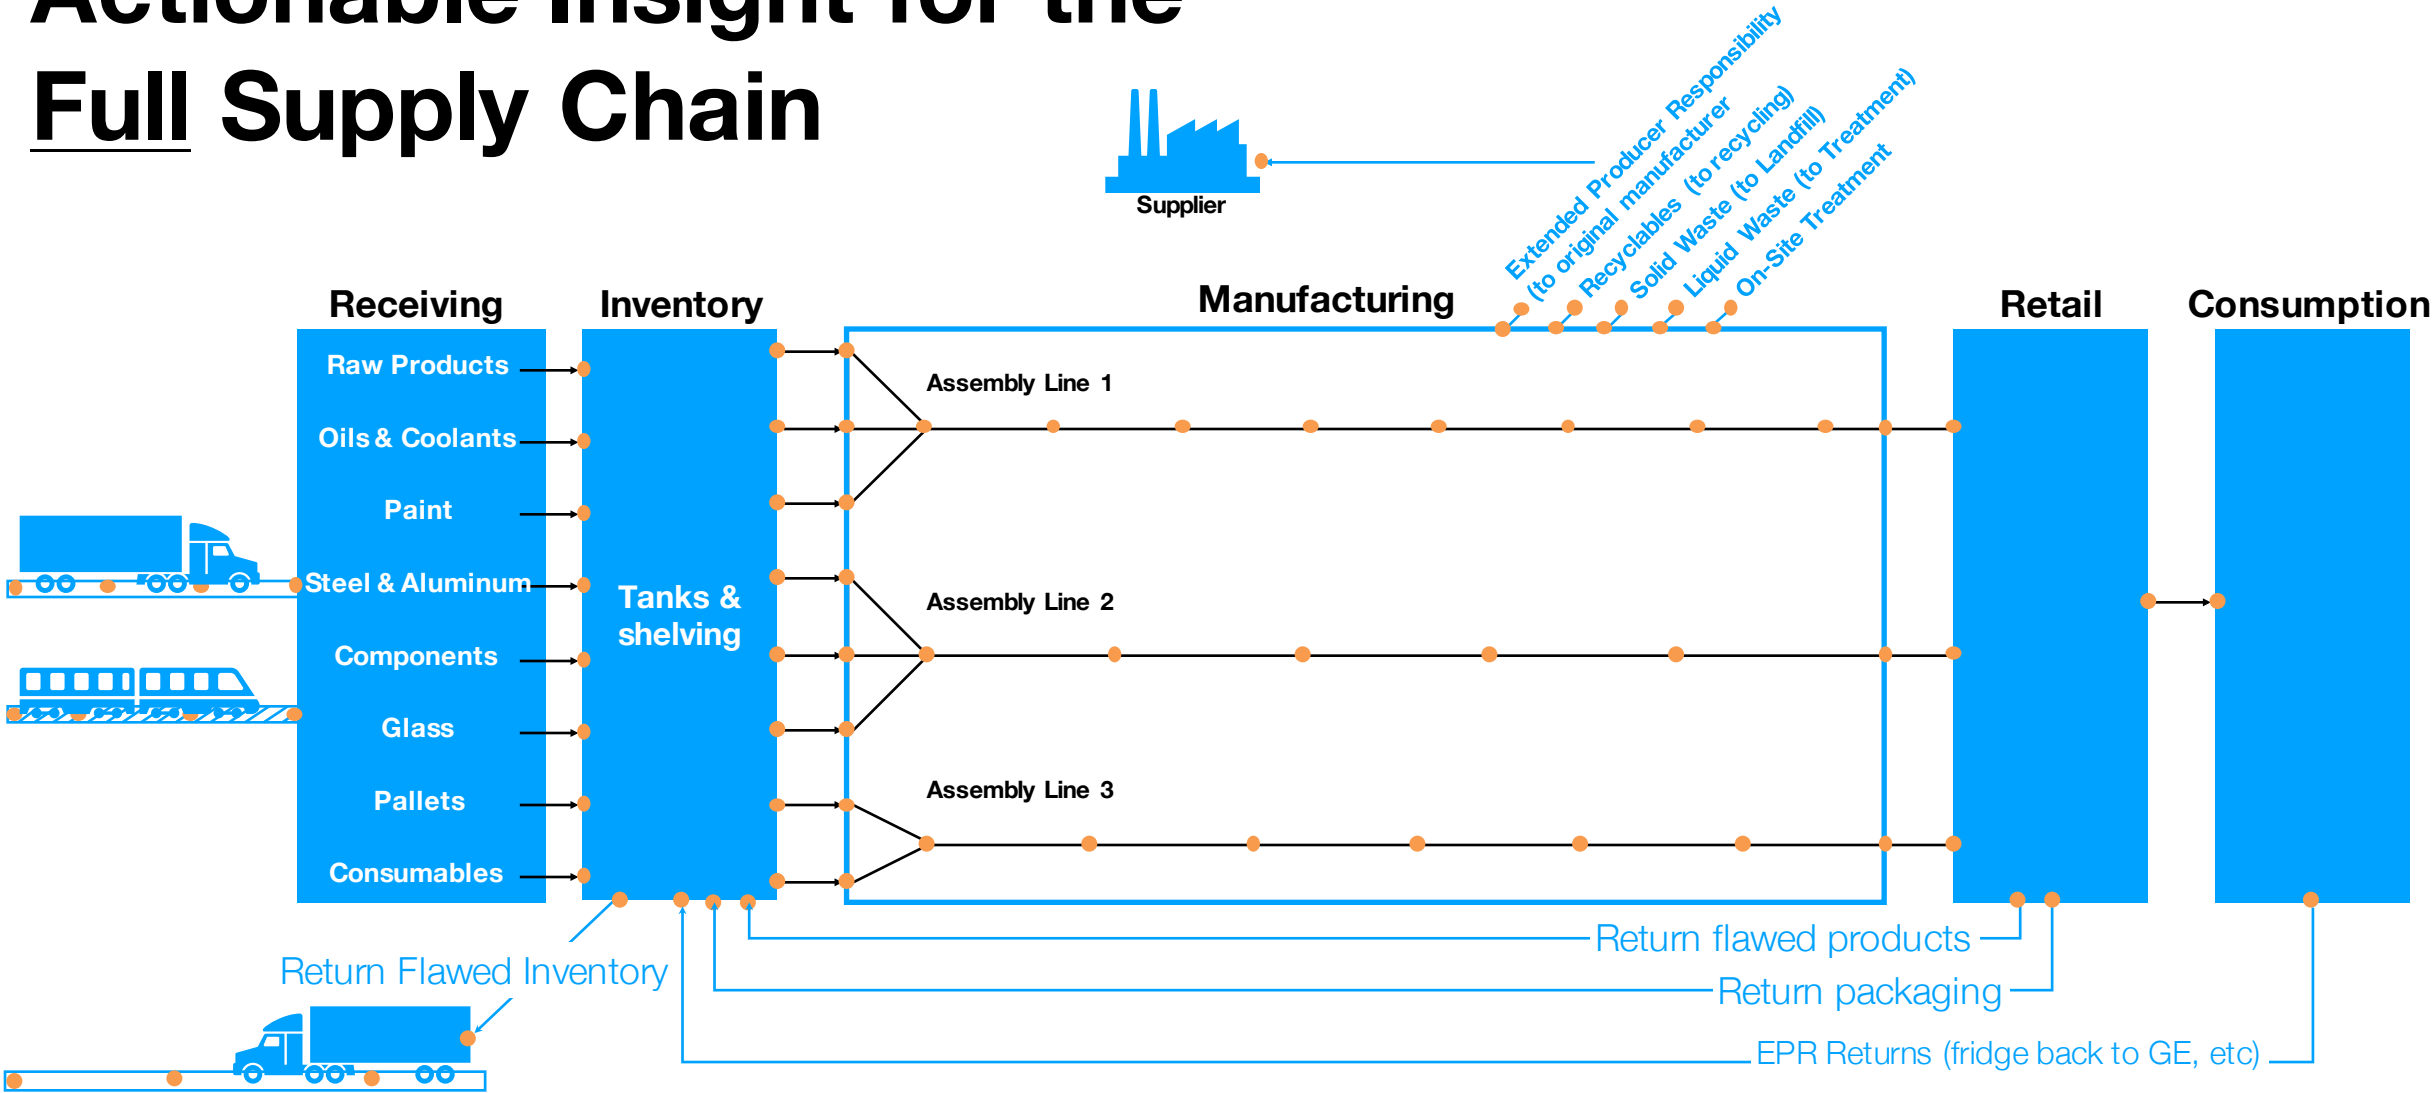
Actionable Insight for the Full Supply Chain

Supplier

Extended Producer Responsibility (to original manufacturer
Recyclables (to recycling)
Solid Waste (to Landfill)
Liquid Waste (to Treatment)
On-Site Treatment

Receiving

Inventory

Manufacturing

Retail

Consumption

Raw Products

Oils & Coolants

Paint

Steel & Aluminum

Components

Glass

Pallets

Consumables

Tanks & shelving

Assembly Line 1

Assembly Line 2

Assembly Line 3

Return flawed products

Return packaging

EPR Returns (fridge back to GE, etc)

Return Flawed Inventory